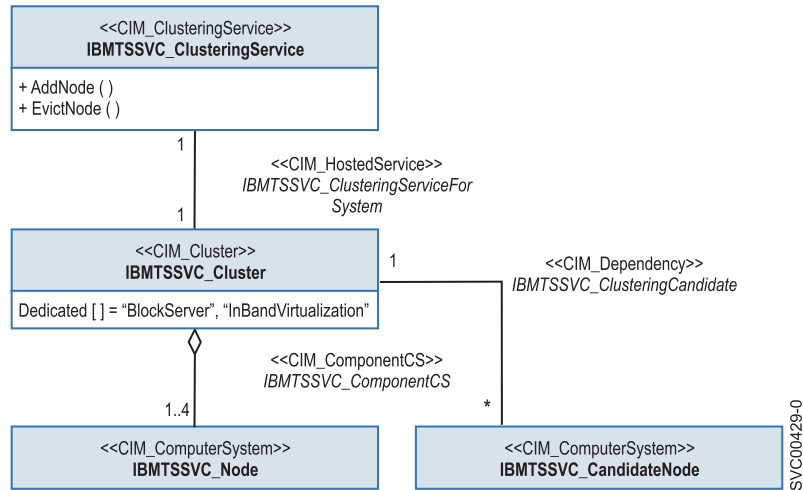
<<CIM_ClusteringService>>
IBMTSSVC_ClusteringService

+ AddNode ( )
+ EvictNode ( )

1

<<CIM_HostedService>>
IBMTSSVC_ClusteringServiceFor System

1

<<CIM_Cluster>>
IBMTSSVC_Cluster

Dedicated [ ] = “BlockServer”, “InBandVirtualization”

1

<<CIM_Dependency>>
IBMTSSVC_ClusteringCandidate

<<CIM_ComponentCS>>
IBMTSSVC_ComponentCS

1..4

*

<<CIM_ComputerSystem>>
IBMTSSVC_Node

<<CIM_ComputerSystem>>
IBMTSSVC_CandidateNode

SVC00429-0